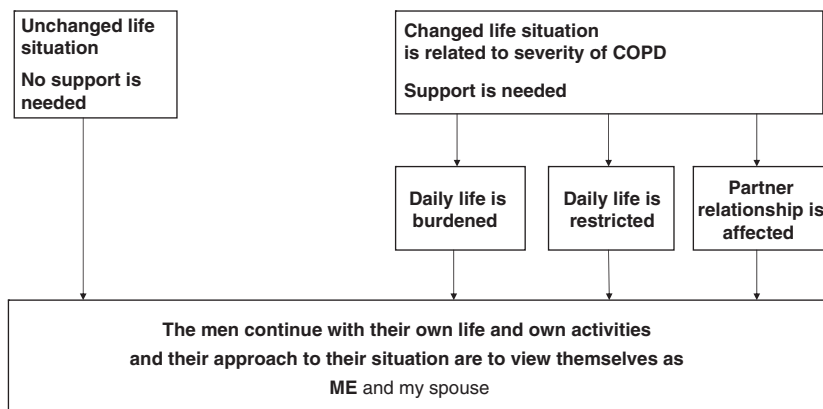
Unchanged life situation

No support is needed

Changed life situation is related to severity of COPD

Support is needed

Daily life is burdened

Daily life is restricted

Partner relationship is affected

The men continue with their own life and own activities and their approach to their situation are to view themselves as ME and my spouse